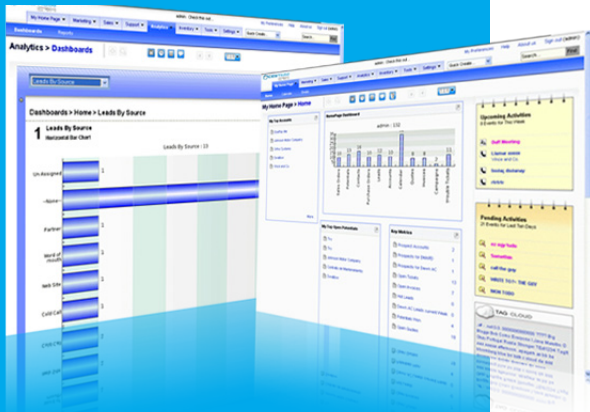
My Home Page ▾ Marketing ▾ Sales ▾ Support ▾ Analytics ▾ Inventory ▾ Tools ▾ Settings ▾

Dashboards Reports

Analytics > Dashboards

Leads By Source

Dashboards > Home > Leads By Source

1 Leads By Source
(Horizontal Bar Chart)

Leads By Source : 13

Un Assigned
--None--
Partner
Word of mouth
Web Site
Cold Call

My Home Page > Home

My Top Accounts

HomePage Dashboard

admin : 132

My Top Open Potentials

Key Metrics

Upcoming Activities

Staff Meeting

Pending Activities

TAG CLOUD

My Preferences Help About us Sign out (admin)

Search Find